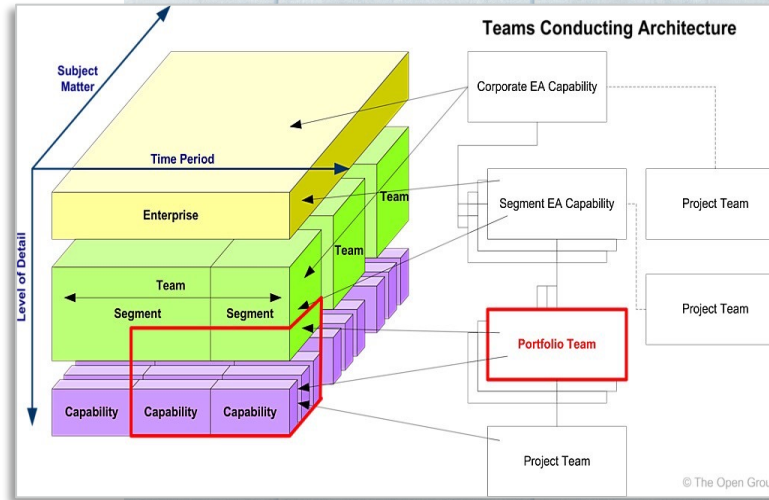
Teams Conducting Architecture

Subject Matter

Time Period

Level of Detail

Enterprise

Team

Team

Team

Segment

Segment

Capability

Capability

Capability

Corporate EA Capability

Segment EA Capability

Project Team

Project Team

Portfolio Team

Project Team

© The Open Grou